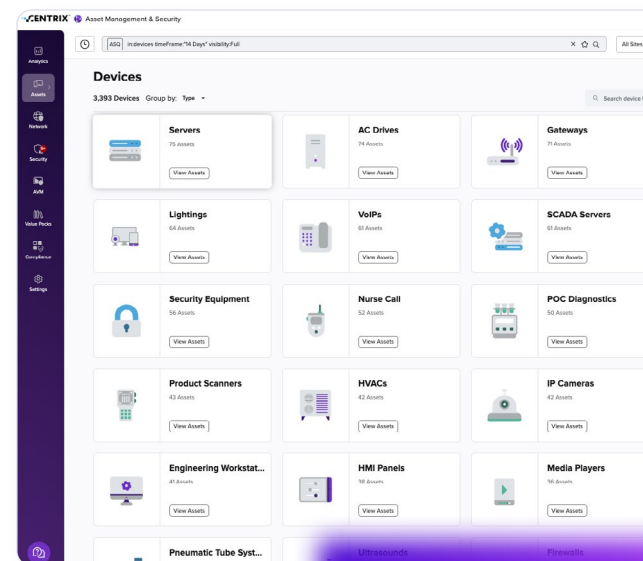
CENTRIX Asset Management & Security

Analytics
Assets
Network
Security
AVM
Value Packs
Compliance
Settings

ASQ in:devices timeFrame:"14 Days" visibility:Full

All Sites

Devices

3,393 Devices Group by: Type

Search device t

Servers
75 Assets
View Assets

AC Drives
74 Assets
View Assets

Gateways
71 Assets
View Assets

Lightings
64 Assets
View Assets

VoIPs
61 Assets
View Assets

SCADA Servers
61 Assets
View Assets

Security Equipment
56 Assets
View Assets

Nurse Call
52 Assets
View Assets

POC Diagnostics
50 Assets
View Assets

Product Scanners
43 Assets
View Assets

HVACs
42 Assets
View Assets

IP Cameras
42 Assets
View Assets

Engineering Workstat...
41 Assets
View Assets

HMI Panels
38 Assets
View Assets

Media Players
36 Assets
View Assets

Pneumatic Tube Syst...

Ultrasounds

Firewalls